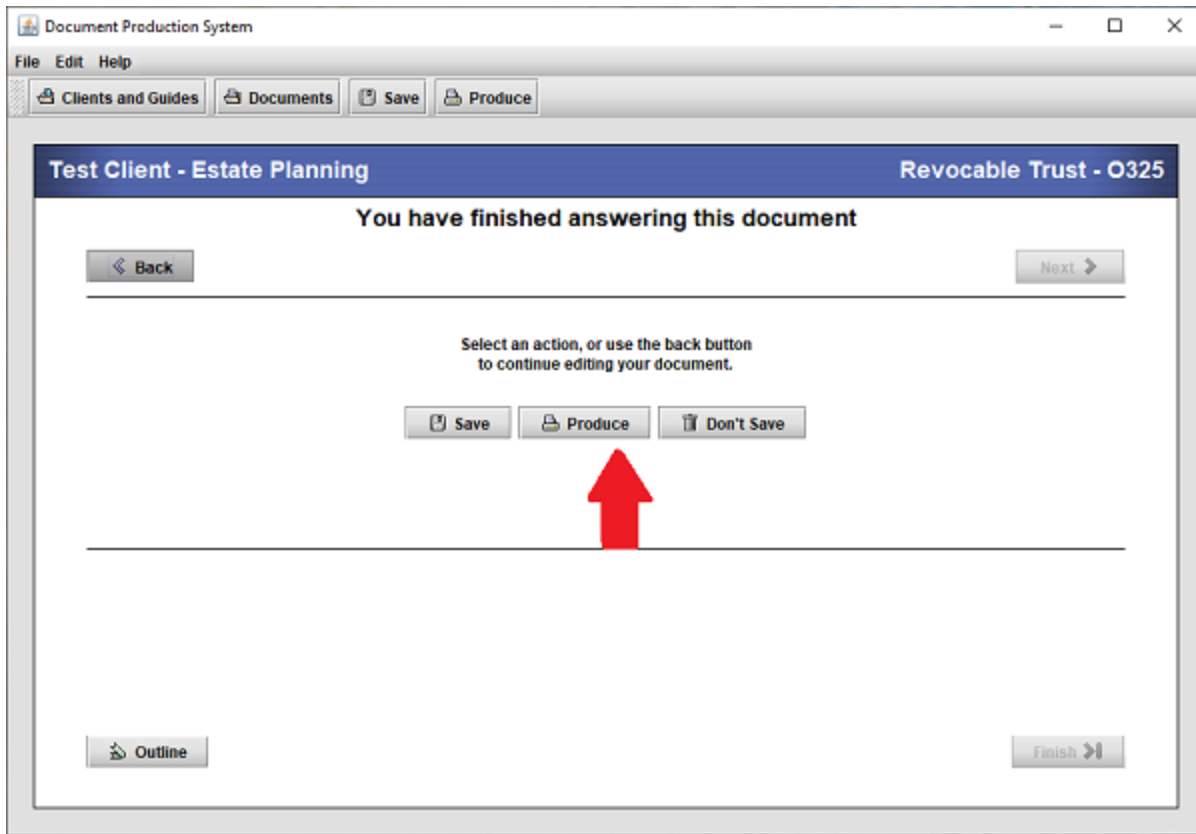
Document Production System

File Edit Help

Clients and Guides Documents Save Produce

Test Client - Estate Planning

Revocable Trust - O325

You have finished answering this document

Back

Next

Select an action, or use the back button to continue editing your document.

Save Produce Don't Save

Outline

Finish